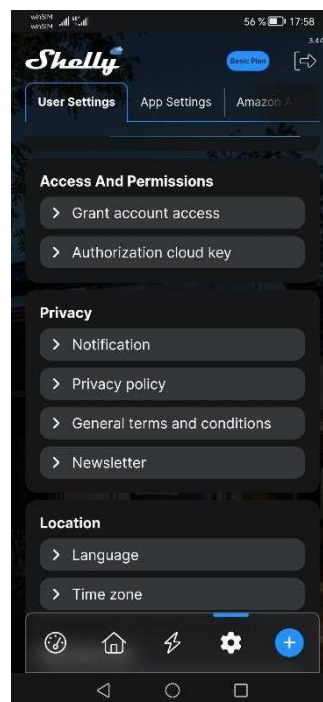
56 % 17:58

Shelly

Basic Plan

User Settings
App Settings
Amazon A

Access And Permissions

Grant account access

Authorization cloud key

Privacy

Notification

Privacy policy

General terms and conditions

Newsletter

Location

Language

Time zone